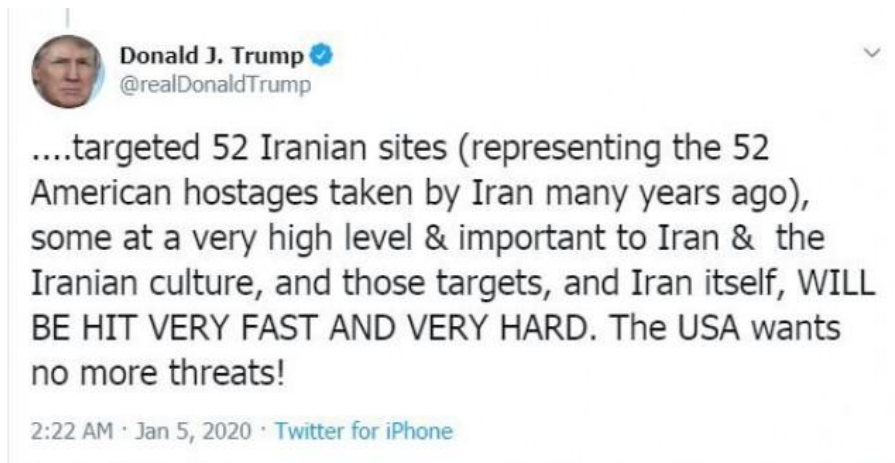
Donald J. Trump
@realDonaldTrump

....targeted 52 Iranian sites (representing the 52 American hostages taken by Iran many years ago), some at a very high level & important to Iran & the Iranian culture, and those targets, and Iran itself, WILL BE HIT VERY FAST AND VERY HARD. The USA wants no more threats!

2:22 AM · Jan 5, 2020 · Twitter for iPhone